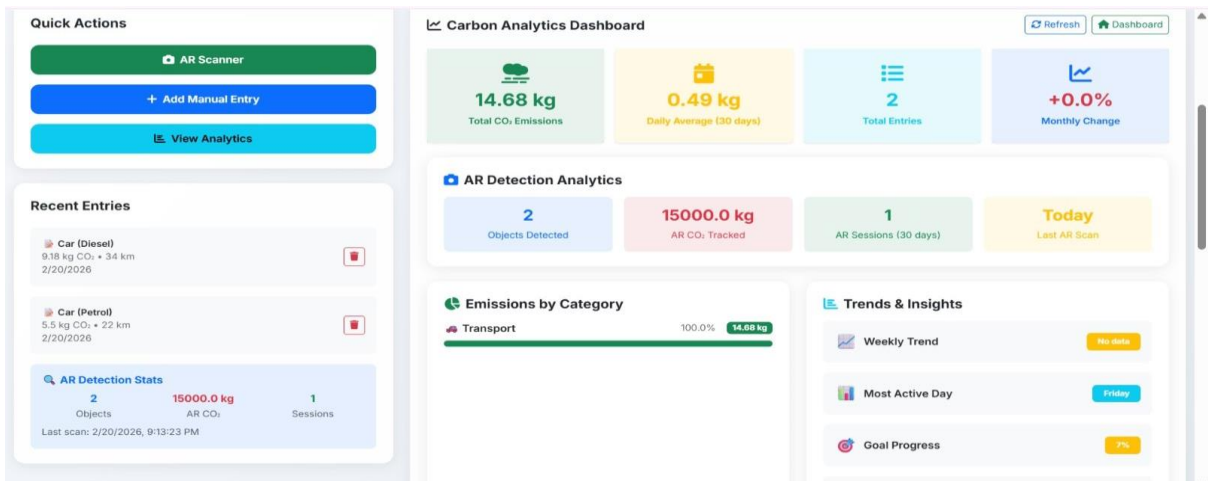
Quick Actions

AR Scanner

+ Add Manual Entry

View Analytics

Recent Entries

Car (Diesel)
9.18 kg $CO_2$ • 34 km
2/20/2026

Car (Petrol)
5.5 kg $CO_2$ • 22 km
2/20/2026

AR Detection Stats

| 2 | 15000.0 kg | 1 |
|---|---|---|
| Objects | AR $CO_2$ | Sessions |

Last scan: 2/20/2026, 9:13:23 PM

Carbon Analytics Dashboard

Refresh

Dashboard

14.68 kg
Total $CO_2$ Emissions

0.49 kg
Daily Average (30 days)

2
Total Entries

+0.0%
Monthly Change

AR Detection Analytics

2
Objects Detected

15000.0 kg
AR $CO_2$ Tracked

1
AR Sessions (30 days)

Today
Last AR Scan

Emissions by Category

Transport 100.0% 14.68 kg

Trends & Insights

Weekly Trend No data

Most Active Day Friday

Goal Progress 7%